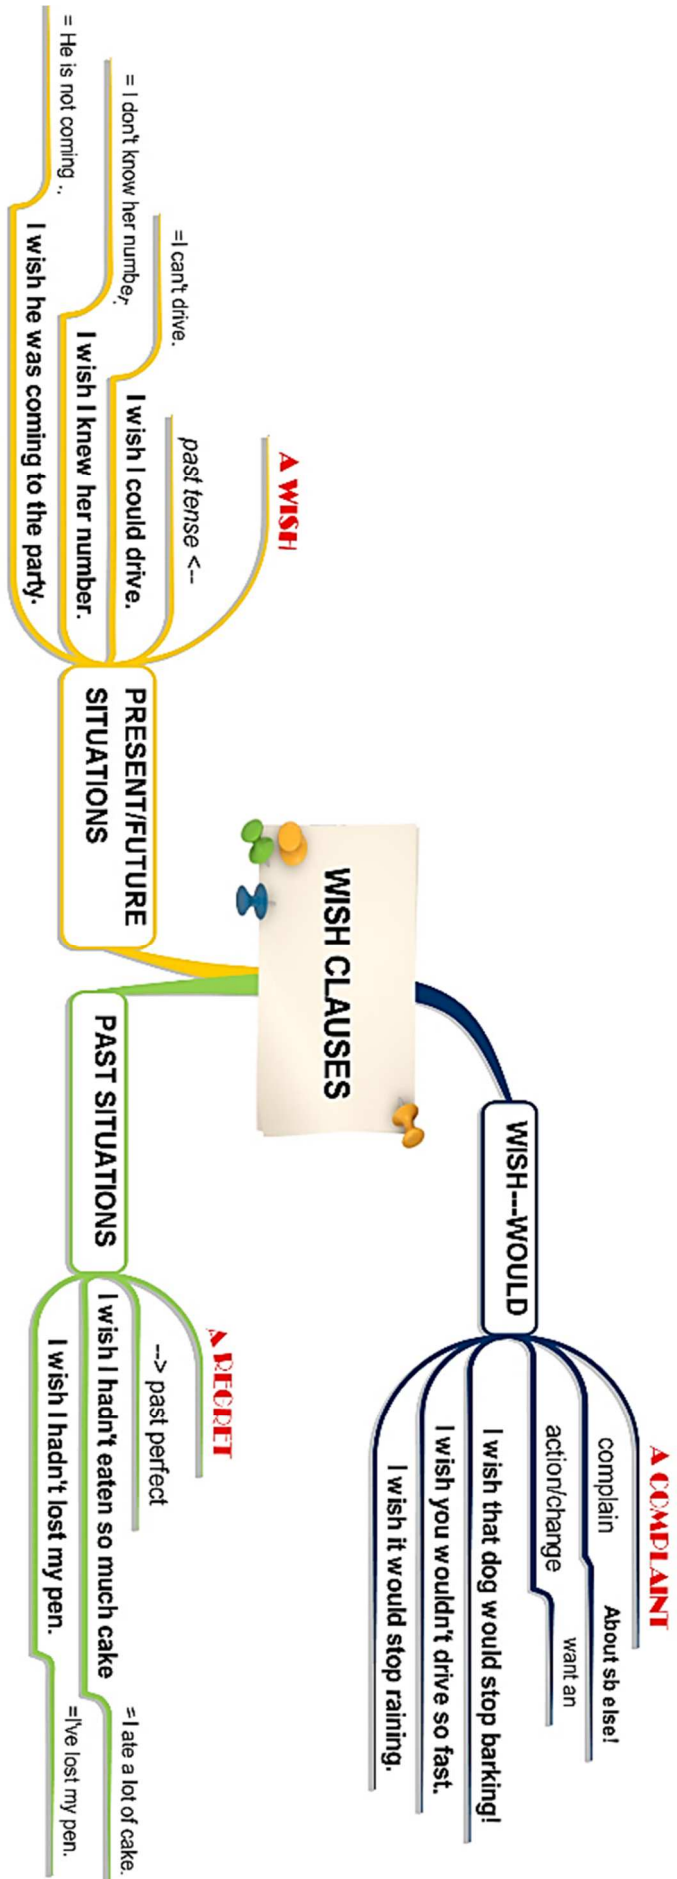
WISH CLAUSES

PRESENT/FUTURE SITUATIONS

A WISH

past tense <--

I wish I could drive.
=I can't drive.

I wish I knew her number.
= I don't know her number.

I wish he was coming to the party.
= He is not coming ..

PAST SITUATIONS

A REGRET

--> past perfect

I wish I hadn't eaten so much cake
= I ate a lot of cake.

I wish I hadn't lost my pen.
=I've lost my pen.

WISH--WOULD

A COMPLAINT

complain
About sb else!

action/change
want an

I wish that dog would stop barking!

I wish you wouldn't drive so fast.

I wish it would stop raining.